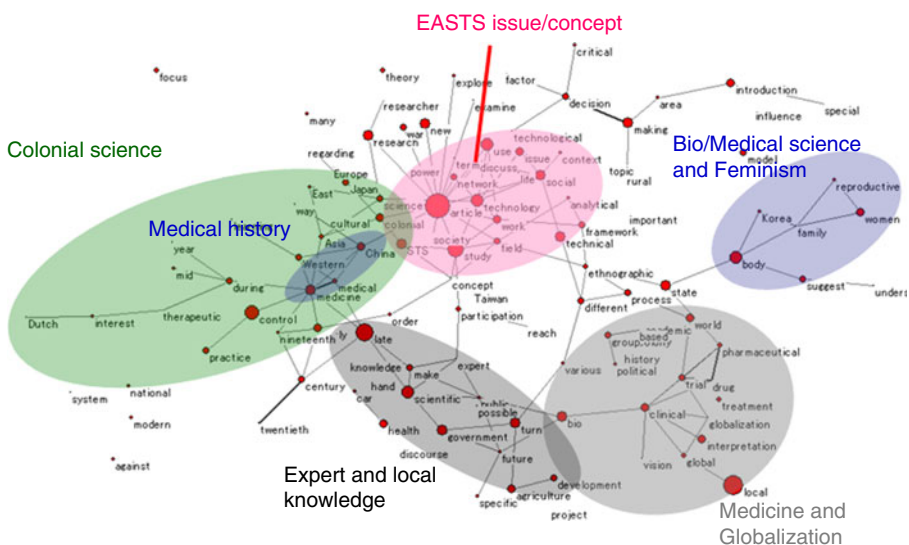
EASTS issue/concept

Colonial science

Medical history

Bio/Medical science and Feminism

Expert and local knowledge

Medicine and Globalization

focus
theory
explore
examine
factor
critical
decision
area
introduction
influence
special
many
researcher
war
new
making
topic
rural
model
regarding
research
technological
use
issue
context
term
discuss
power
network
life
social
Europe
Japan
East
way
science
colonial
article
technology
work
analytical
framework
important
reproductive
women
Korea
family
body
suggest
unders
cultural
Asia
China
STS
society
study
field
technical
year
mid
Western
during
medical
medicine
concept
Taiwan
ethnographic
state
process
different
participation
reach
Dutch
interest
therapeutic
control
practice
order
ly
late
nineteenth
knowledge
make
expert
hand
academic
world
based
group
history
political
pharmaceutical
century
scientific
public
possible
various
trial
drug
treatment
clinical
globalization
interpretation
system
national
car
modern
twentieth
health
government
turn
bio
discourse
future
vision
global
against
development
agriculture
specific
project
local